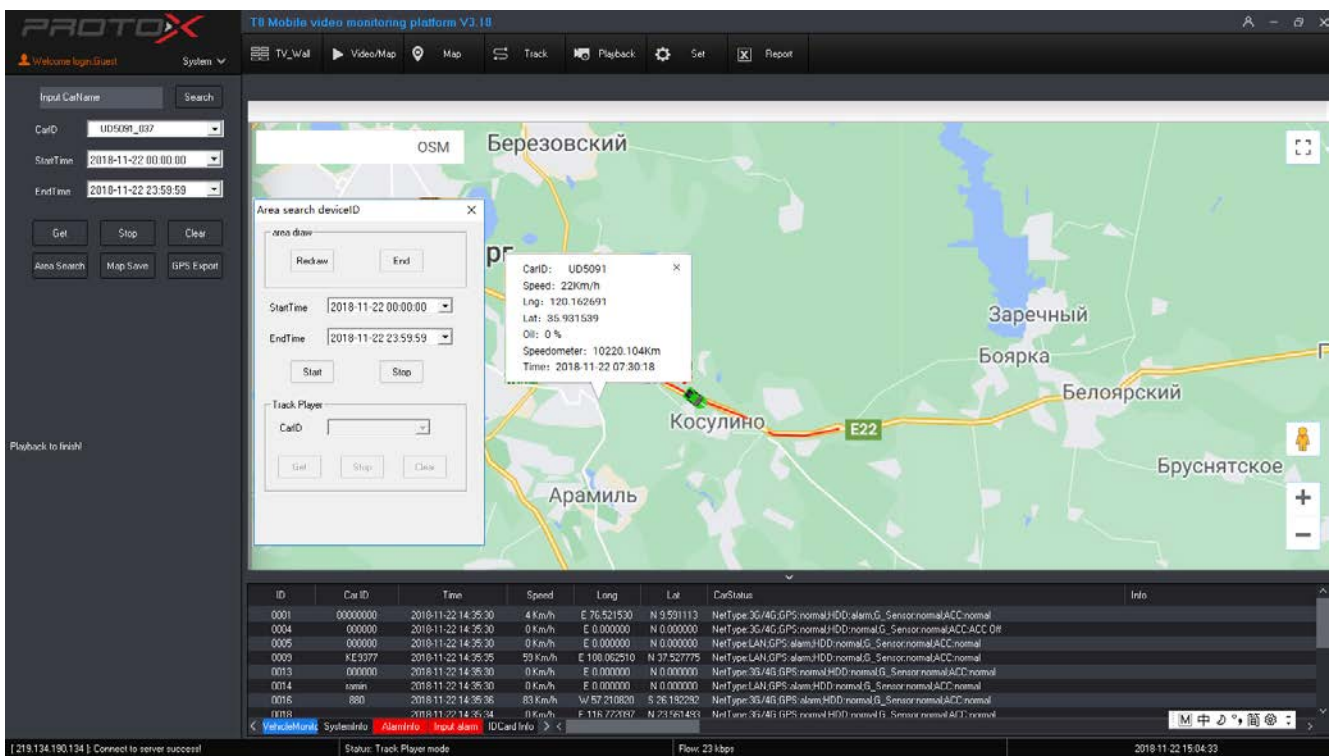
PROTOX

T8 Mobile video monitoring platform V3.18

Welcome login:Guest System

TV_Wall Video/Map Map Track Playback Set Report

Input CarName Search

CarID UD5091_037

StartTime 2018-11-22 00:00:00

EndTime 2018-11-22 23:59:59

Get Stop Clear

Area Search Map Save GPS Export

Playback to finish!

OSM

Березовский

Area search deviceID

area draw

Redraw End

StartTime 2018-11-22 00:00:00

EndTime 2018-11-22 23:59:59

Start Stop

Track Player

CarID

Get Stop Clear

CarID: UD5091
Speed: 22Km/h
Lng: 120.162691
Lat: 35.931539
Oil: 0 %
Speedometer: 10220.104Km
Time: 2018-11-22 07:30:18

Заречный

Боярка

Белоярский

Косулино

E22

Брусянтское

Арамиль

| ID | CarID | Time | Speed | Long | Lat | CarStatus | Info |
|---|---|---|---|---|---|---|---|
| 0001 | 00000000 | 2018-11-22 14:35:30 | 4 Km/h | E 76.521530 | N 9.591113 | NetType:3G/4G;GPS:normal;HDD:alarm;G_Sensor:normal;ACC:normal | |
| 0004 | 000000 | 2018-11-22 14:35:30 | 0 Km/h | E 0.000000 | N 0.000000 | NetType:3G/4G;GPS:normal;HDD:normal;G_Sensor:normal;ACC:ACC Off | |
| 0005 | 000000 | 2018-11-22 14:35:30 | 0 Km/h | E 0.000000 | N 0.000000 | NetType:LAN;GPS:alarm;HDD:normal;G_Sensor:normal;ACC:normal | |
| 0009 | KE9377 | 2018-11-22 14:35:35 | 59 Km/h | E 100.062510 | N 37.527775 | NetType:LAN;GPS:alarm;HDD:normal;G_Sensor:normal;ACC:normal | |
| 0013 | 000000 | 2018-11-22 14:35:30 | 0 Km/h | E 0.000000 | N 0.000000 | NetType:3G/4G;GPS:normal;HDD:normal;G_Sensor:normal;ACC:normal | |
| 0014 | ramin | 2018-11-22 14:35:30 | 0 Km/h | E 0.000000 | N 0.000000 | NetType:LAN;GPS:alarm;HDD:normal;G_Sensor:normal;ACC:normal | |
| 0016 | 880 | 2018-11-22 14:35:36 | 83 Km/h | W 57.210820 | S 26.192292 | NetType:3G/4G;GPS:alarm;HDD:normal;G_Sensor:normal;ACC:normal | |
| 0018 | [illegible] | 2018-11-22 14:35:34 | 0 Km/h | E 116.772097 | N 23.561493 | NetType:3G/4G;GPS:normal;HDD:normal;G_Sensor:normal;ACC:normal | |

VehicleMonitc SystemInfo AlarmInfo Input alarm IDCard Info

[219.134.190.134]: Connect to server success! Status: Track Player mode Flow: 23 kbps 2018-11-22 15:04:33